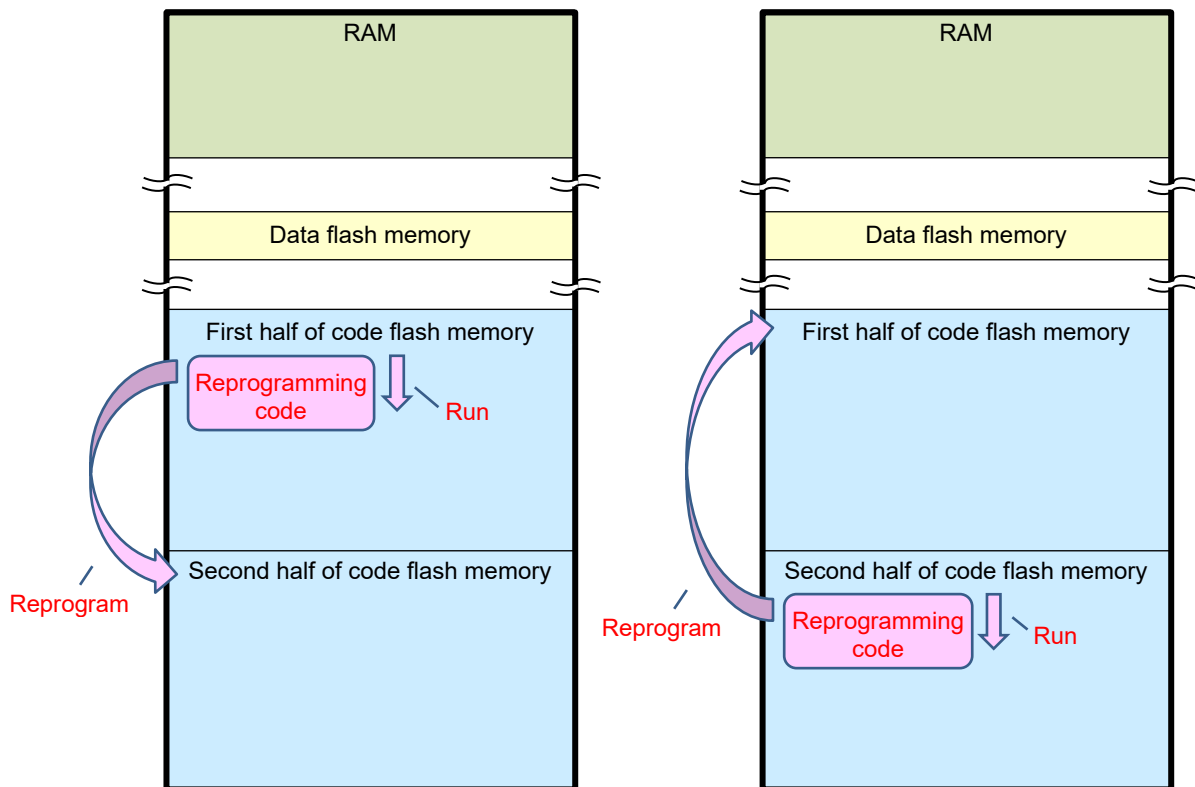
RAM

Data flash memory

First half of code flash memory

Reprogramming code

Run

Reprogram

Second half of code flash memory

RAM

Data flash memory

First half of code flash memory

Reprogram

Second half of code flash memory

Reprogramming code

Run